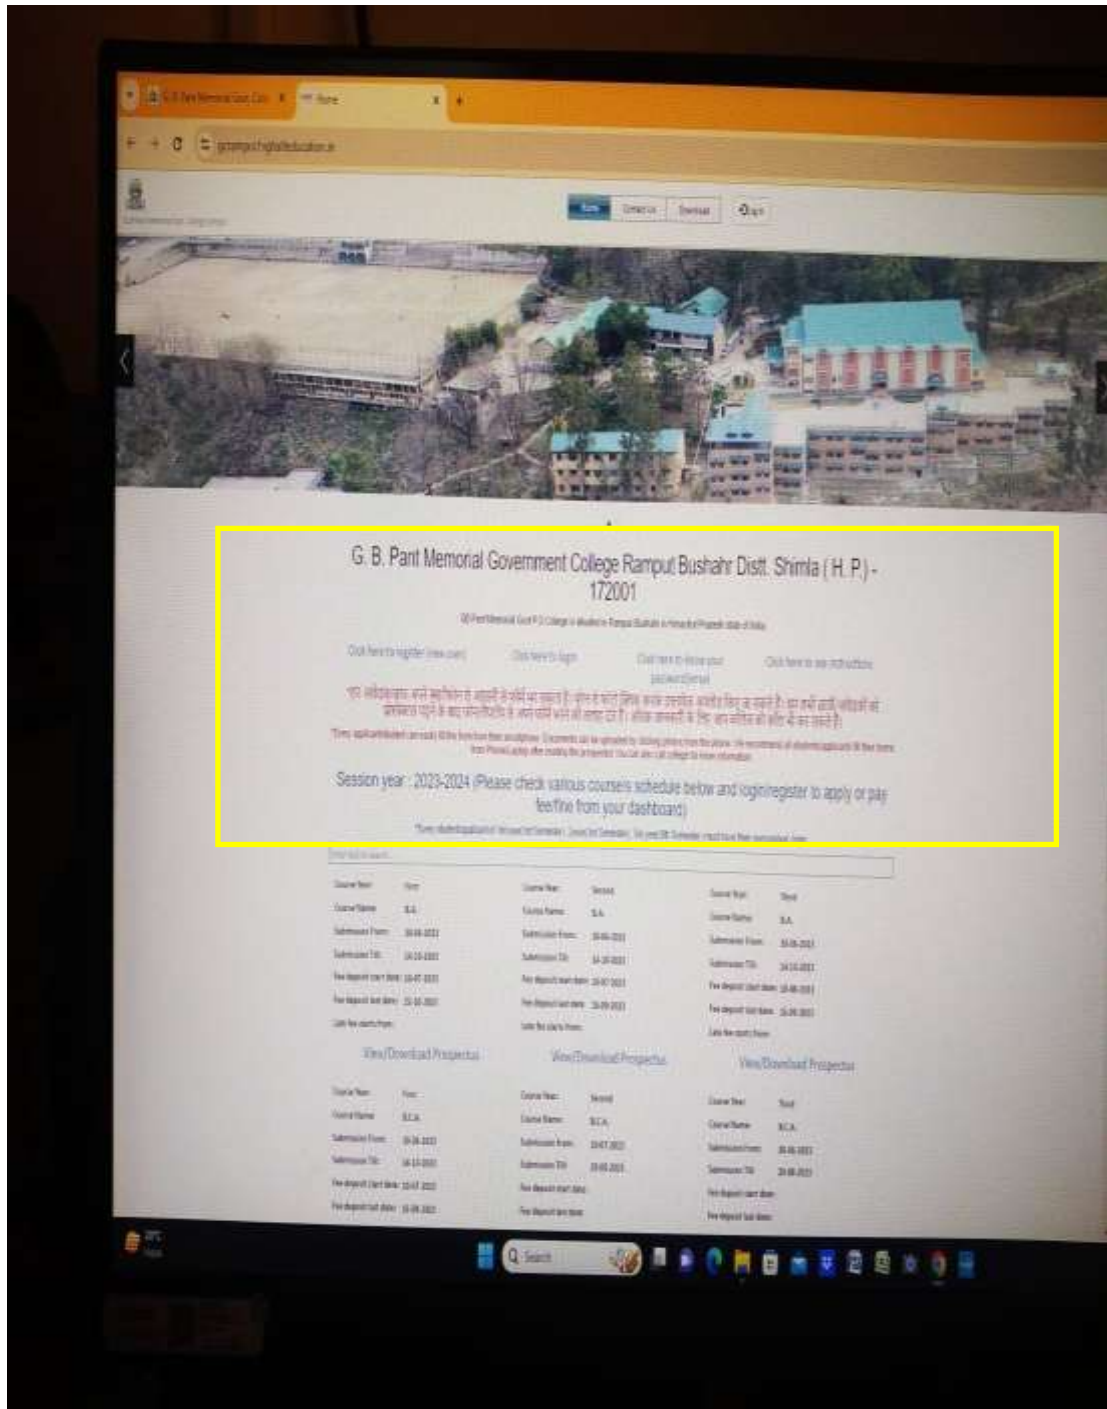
G.B. Pant Memorial Govt. Coll × Home

Home Contact us Download Log in

G. B. Pant Memorial Government College Rampur Bushahr Distt. Shimla ( H. P.) - 172001

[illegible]

Click here to register (new user) Click here to login Click here to know your password/email Click here to see instructions

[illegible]

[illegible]

Session year : 2023-2024 (Please check various course's schedule below and login/register to apply or pay fee/fine from your dashboard)

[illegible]

| Course Year: | First | Course Year: | Second | Course Year: | Third |
|---|---|---|---|---|---|
| Course Name: | B.A. | Course Name: | B.A. | Course Name: | B.A. |
| Submission From: | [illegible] | Submission From: | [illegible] | Submission From: | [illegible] |
| Submission Till: | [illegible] | Submission Till: | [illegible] | Submission Till: | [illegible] |
| Fee deposit start date: | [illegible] | Fee deposit start date: | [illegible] | Fee deposit start date: | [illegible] |
| Fee deposit last date: | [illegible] | Fee deposit last date: | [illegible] | Fee deposit last date: | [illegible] |
| Late fee starts from: | | Late fee starts from: | | Late fee starts from: | |

View/Download Prospectus View/Download Prospectus View/Download Prospectus

| Course Year: | First | Course Year: | Second | Course Year: | Third |
|---|---|---|---|---|---|
| Course Name: | B.C.A. | Course Name: | B.C.A. | Course Name: | B.C.A. |
| Submission From: | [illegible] | Submission From: | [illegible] | Submission From: | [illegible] |
| Submission Till: | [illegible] | Submission Till: | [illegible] | Submission Till: | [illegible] |
| Fee deposit start date: | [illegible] | Fee deposit start date: | | Fee deposit start date: | |
| Fee deposit last date: | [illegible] | Fee deposit last date: | | Fee deposit last date: | |

Search